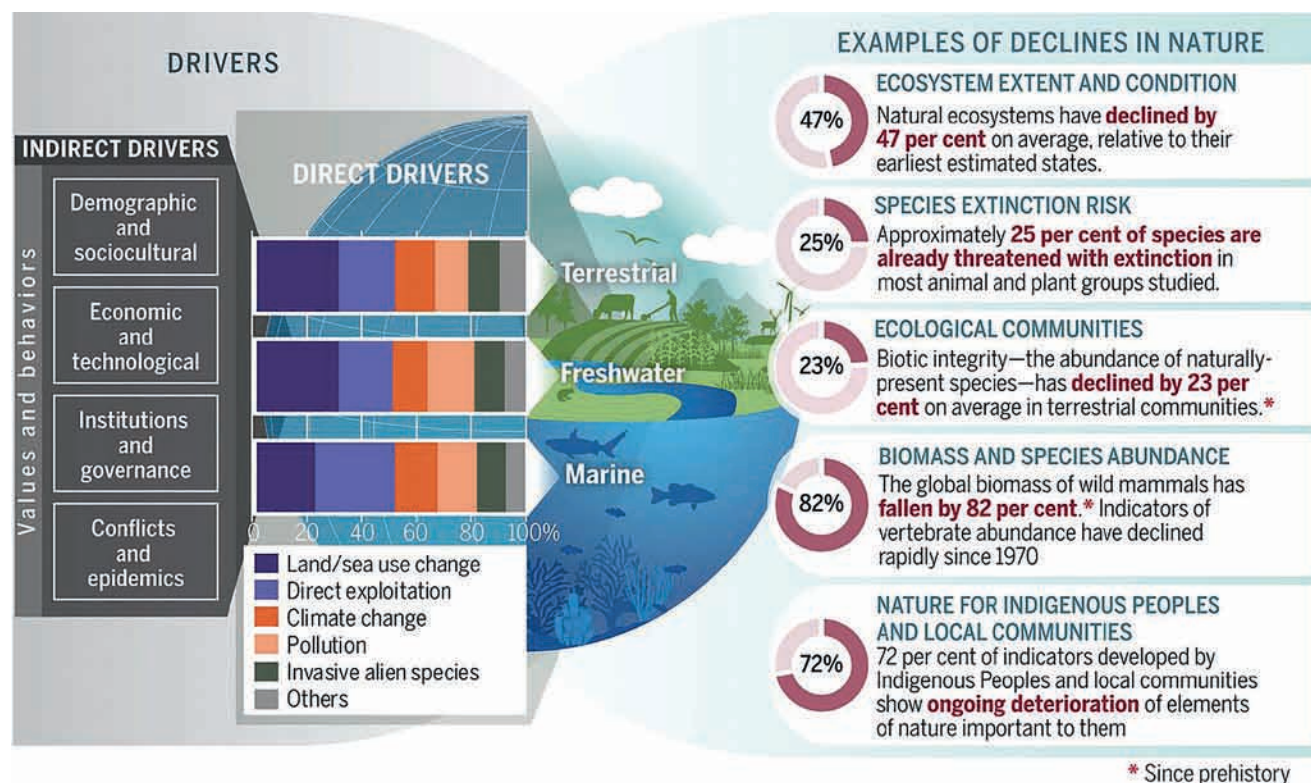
DRIVERS

INDIRECT DRIVERS

Values and behaviors

Demographic and sociocultural

Economic and technological

Institutions and governance

Conflicts and epidemics

DIRECT DRIVERS

Terrestrial

Freshwater

Marine

0 20 40 60 80 100%

Land/sea use change
Direct exploitation
Climate change
Pollution
Invasive alien species
Others

EXAMPLES OF DECLINES IN NATURE

47%
ECOSYSTEM EXTENT AND CONDITION
Natural ecosystems have declined by 47 per cent on average, relative to their earliest estimated states.

25%
SPECIES EXTINCTION RISK
Approximately 25 per cent of species are already threatened with extinction in most animal and plant groups studied.

23%
ECOLOGICAL COMMUNITIES
Biotic integrity—the abundance of naturally-present species—has declined by 23 per cent on average in terrestrial communities.*

82%
BIOMASS AND SPECIES ABUNDANCE
The global biomass of wild mammals has fallen by 82 per cent.* Indicators of vertebrate abundance have declined rapidly since 1970

72%
NATURE FOR INDIGENOUS PEOPLES AND LOCAL COMMUNITIES
72 per cent of indicators developed by Indigenous Peoples and local communities show ongoing deterioration of elements of nature important to them

* Since prehistory